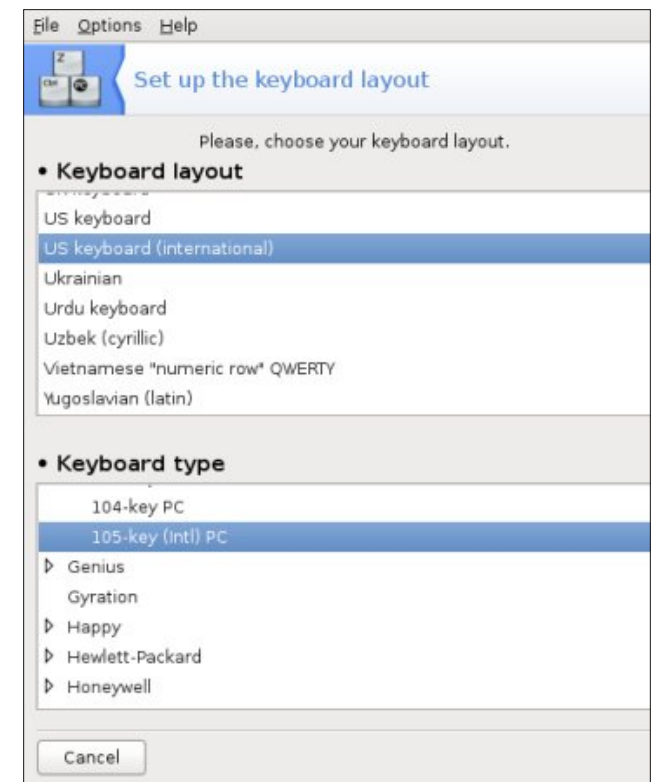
File Options Help

Set up the keyboard layout

Please, choose your keyboard layout.

• Keyboard layout

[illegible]
US keyboard
US keyboard (international)
Ukrainian
Urdu keyboard
Uzbek (cyrillic)
Vietnamese "numeric row" QWERTY
Yugoslavian (latin)

• Keyboard type

104-key PC
105-key (Intl) PC
Genius
Gyration
Happy
Hewlett-Packard
Honeywell

Cancel